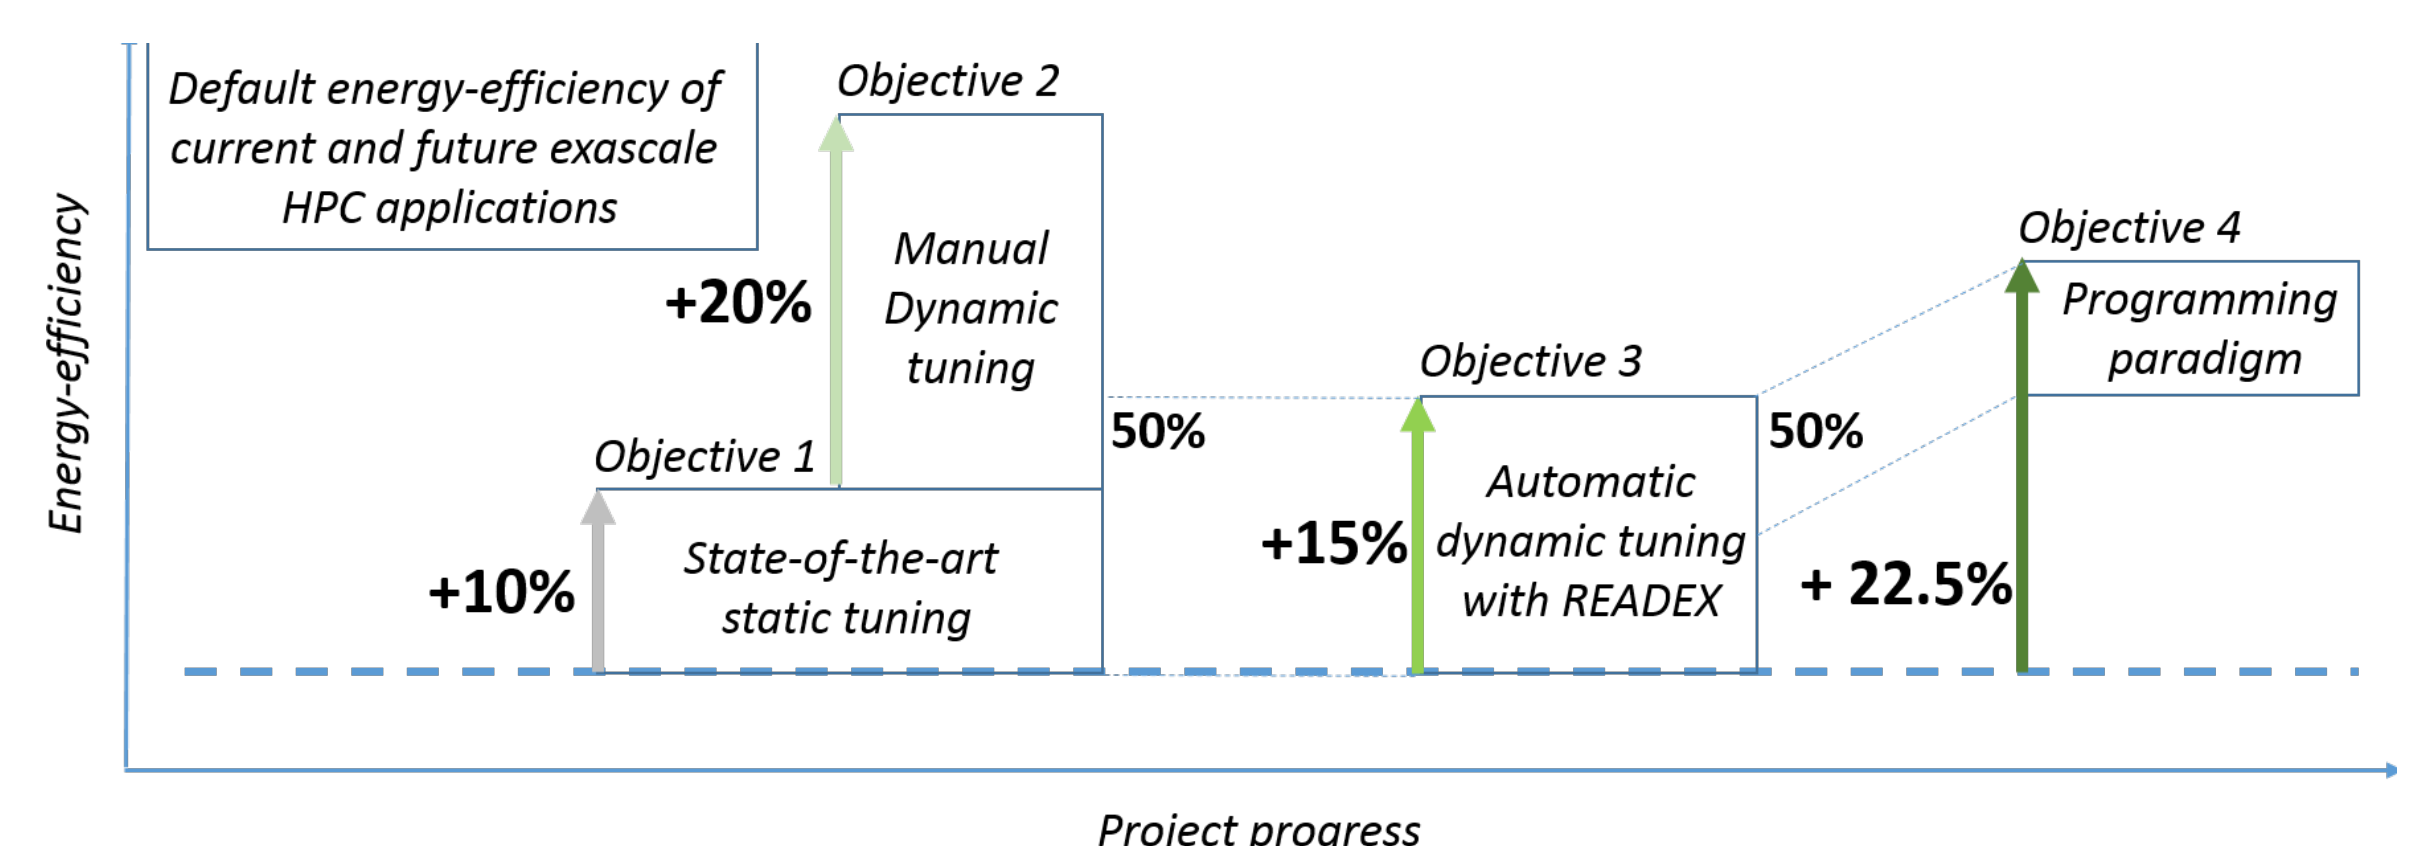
Default energy-efficiency of current and future exascale HPC applications

Energy-efficiency

Objective 2

Manual Dynamic tuning

+20%

Objective 1

State-of-the-art static tuning

+10%

50%

Objective 3

+15%

Automatic dynamic tuning with READEX

50%

Objective 4

Programming paradigm

+ 22.5%

Project progress